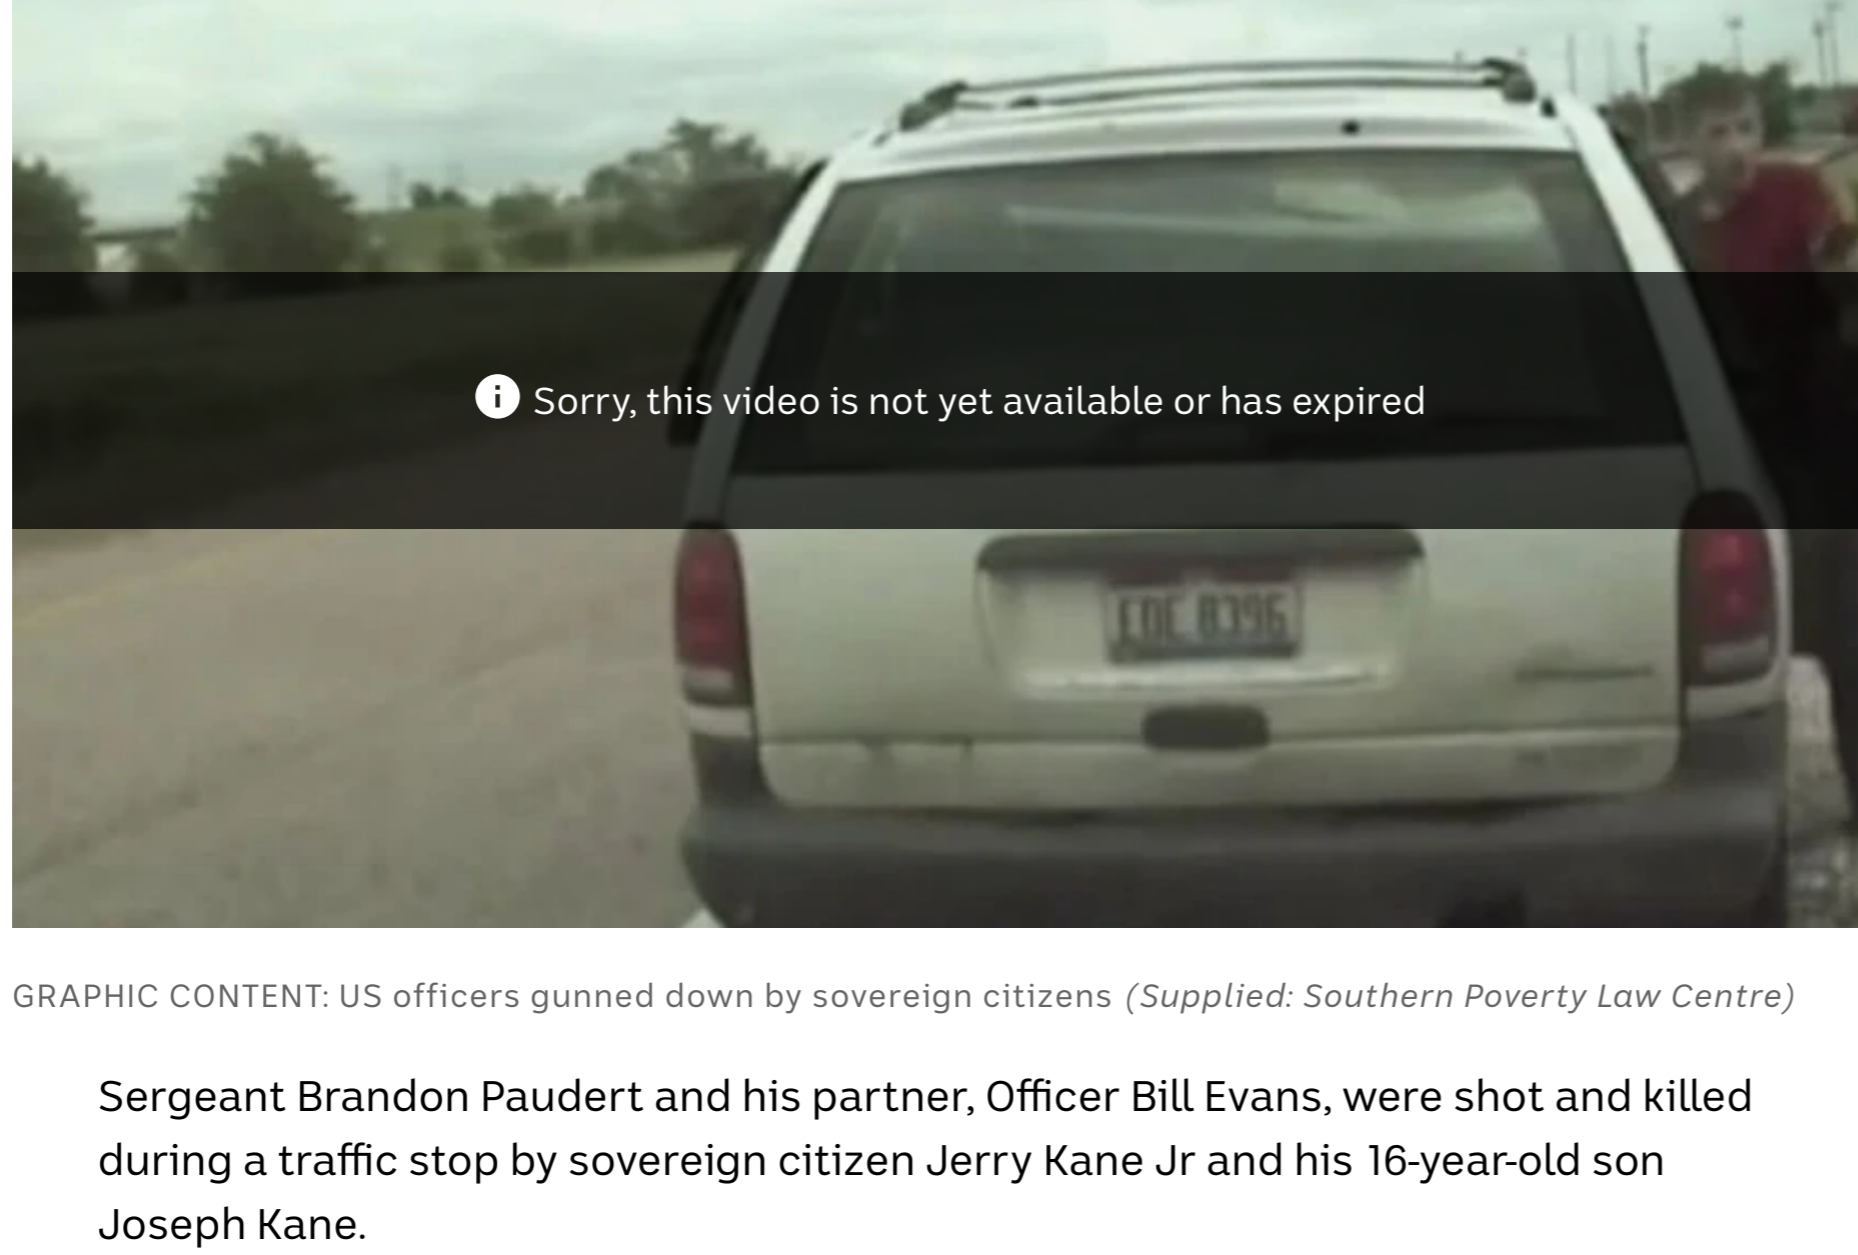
Sorry, this video is not yet available or has expired

EDE 8396

GRAPHIC CONTENT: US officers gunned down by sovereign citizens (Supplied: Southern Poverty Law Centre)

Sergeant Brandon Paudert and his partner, Officer Bill Evans, were shot and killed during a traffic stop by sovereign citizen Jerry Kane Jr and his 16-year-old son Joseph Kane.